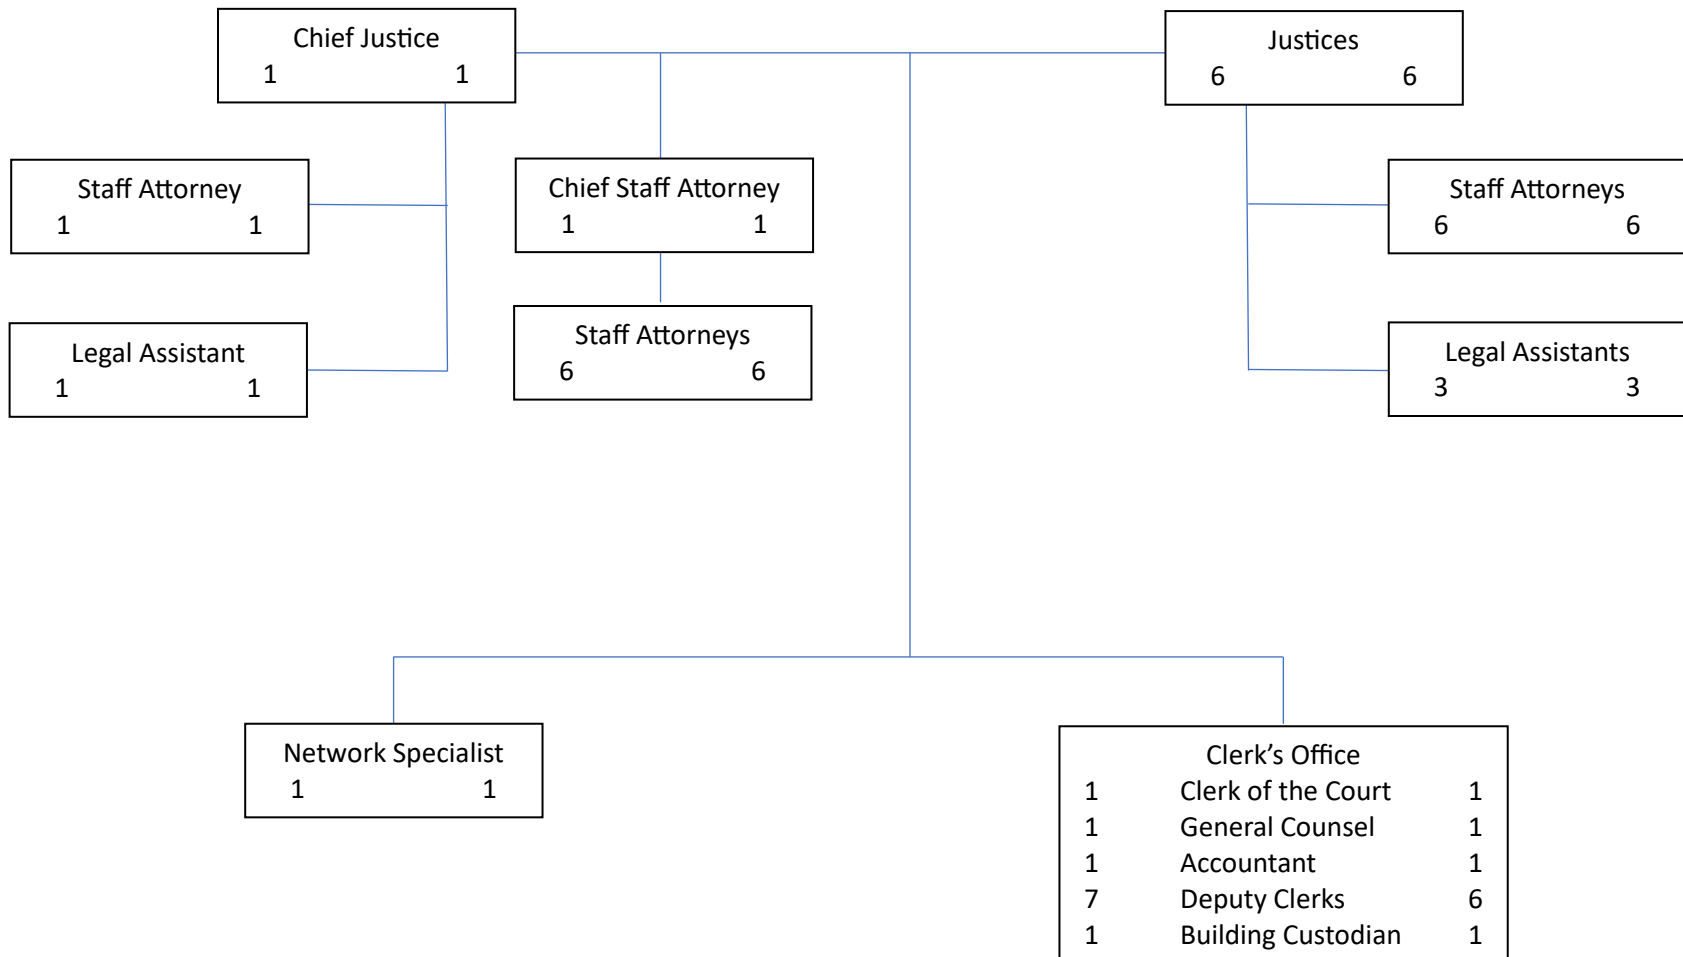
Chief Justice
1 1

Justices
6 6

Staff Attorney
1 1

Chief Staff Attorney
1 1

Staff Attorneys
6 6

Legal Assistant
1 1

Staff Attorneys
6 6

Legal Assistants
3 3

Network Specialist
1 1

Clerk’s Office

| | | |
|---|---|---|
| 1 | Clerk of the Court | 1 |
| 1 | General Counsel | 1 |
| 1 | Accountant | 1 |
| 7 | Deputy Clerks | 6 |
| 1 | Building Custodian | 1 |